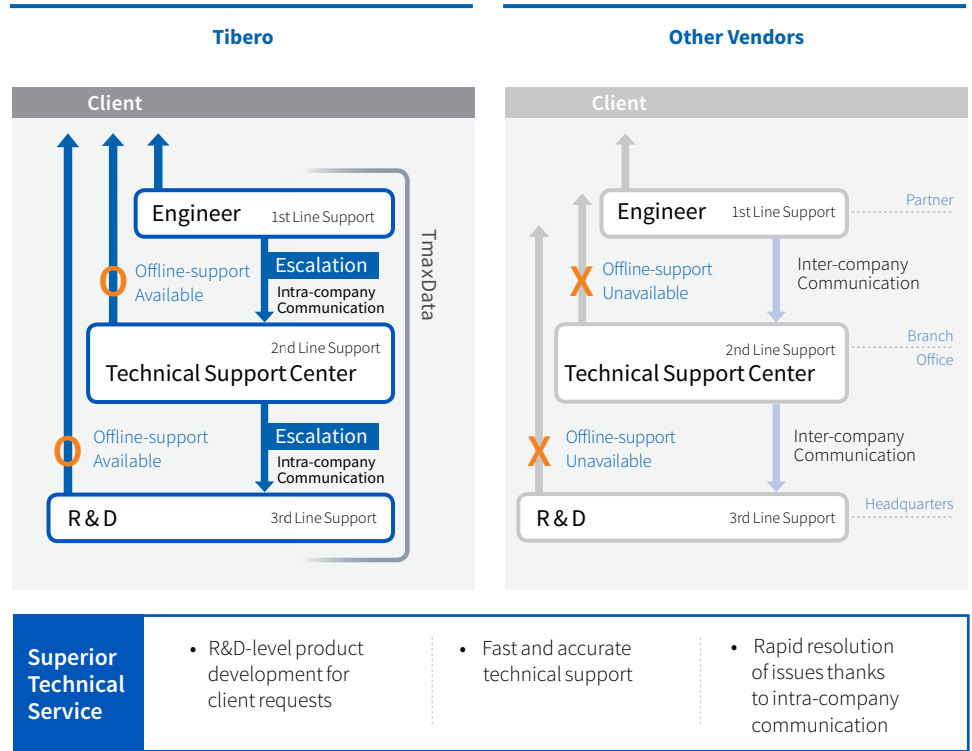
Tibero

Client

Engineer 1st Line Support

TmaxData

Escalation
Intra-company Communication

O Offline-support Available

2nd Line Support
Technical Support Center

Escalation
Intra-company Communication

O Offline-support Available

R & D 3rd Line Support

Other Vendors

Client

Engineer 1st Line Support

Partner

X Offline-support Unavailable

Inter-company Communication

2nd Line Support
Technical Support Center

Branch Office

X Offline-support Unavailable

Inter-company Communication

R & D 3rd Line Support

Headquarters

Superior Technical Service

• R&D-level product development for client requests

• Fast and accurate technical support

• Rapid resolution of issues thanks to intra-company communication